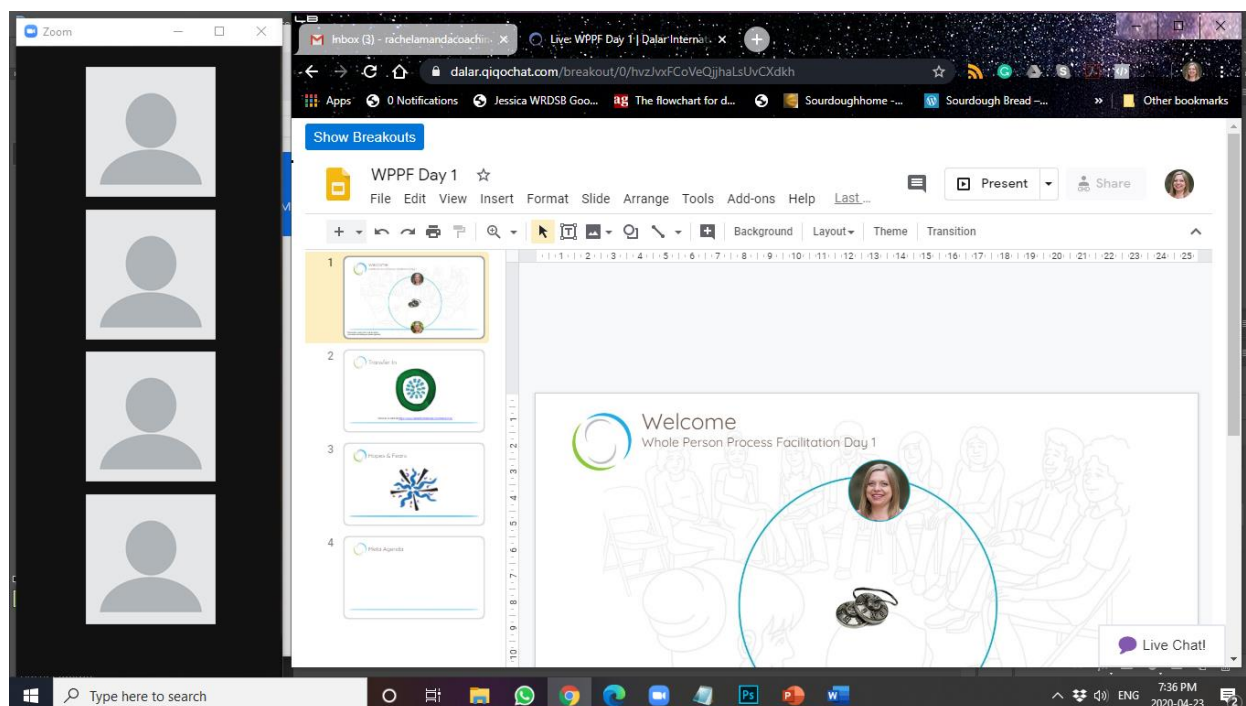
Zoom

Inbox (3) - rachelamandacoachin... ×
Live: WPPF Day 1 | Dalar Internat... ×

dalar.qiqochat.com/breakout/0/hvzJvxFCoVeQjjhaLsUvCXdkh

Apps 0 Notifications Jessica WRDSB Goo... The flowchart for d... Sourdoughhome -... Sourdough Bread –... » Other bookmarks

Show Breakouts

WPPF Day 1 ☆
File Edit View Insert Format Slide Arrange Tools Add-ons Help Last...

Present Share

Background Layout Theme Transition

1 2 3 4 5 6 7 8 9 10 11 12 13 14 15 16 17 18 19 20 21 22 23 24 25

1
Welcome

2
Transfer In

3
Hopes & Fears

4
Meta Agenda

Welcome
Whole Person Process Facilitation Day 1

Live Chat!

Type here to search

ENG 7:36 PM 2020-04-23